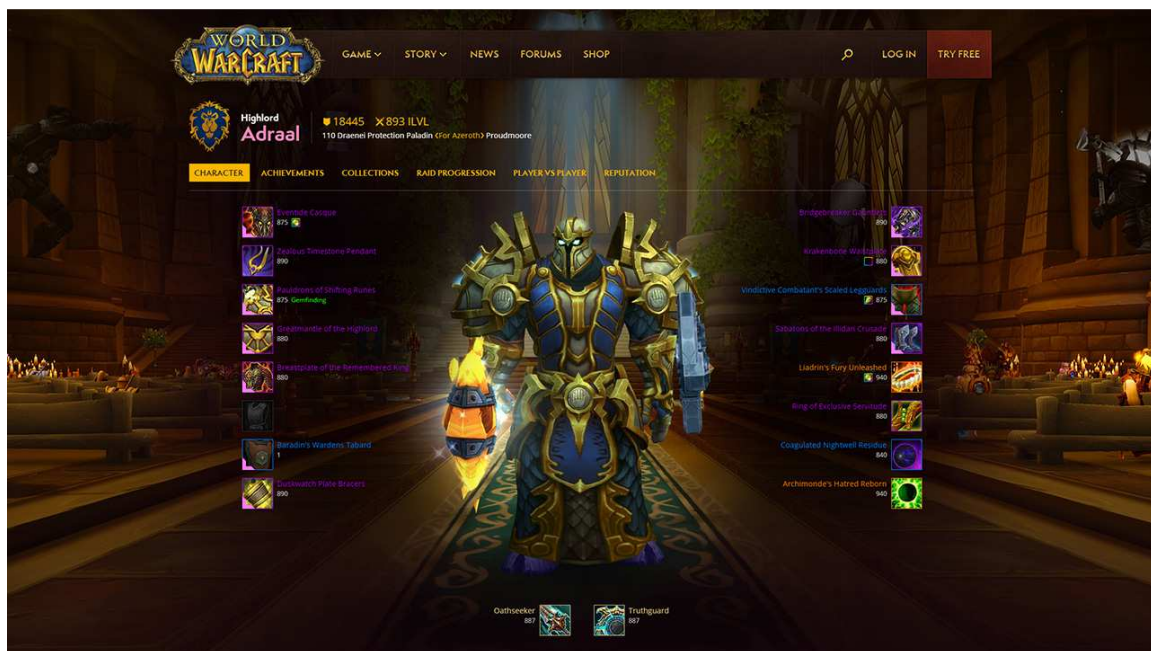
WORLD OF WARCRAFT

GAME STORY NEWS FORUMS SHOP LOG IN TRY FREE

Highlord
Adraal
18445 893 ILVL
110 Draenei Protection Paladin <For Azeroth> Proudmoore

CHARACTER ACHIEVEMENTS COLLECTIONS RAID PROGRESSION PLAYER VS PLAYER REPUTATION

Eventide Casque
875

Zealous Timestone Pendant
890

Pauldrons of Shifting Runes
875 Gemfinding

Greatmantle of the Highlord
880

Breastplate of the Remembered King
880

Baradin's Wardens Tabard
1

Duskwatch Plate Bracers
890

Bridgebreaker Gauntlets
890

Krakenbone Waistplate
880

Vindictive Combatant's Scaled Legguards
875

Sabatons of the Illidari Crusade
880

Liadrin's Fury Unleashed
940

Ring of Exclusive Servitude
880

Coagulated Nightwell Residue
840

Archimonde's Hatred Reborn
940

Oathseeker
887

Truthguard
887